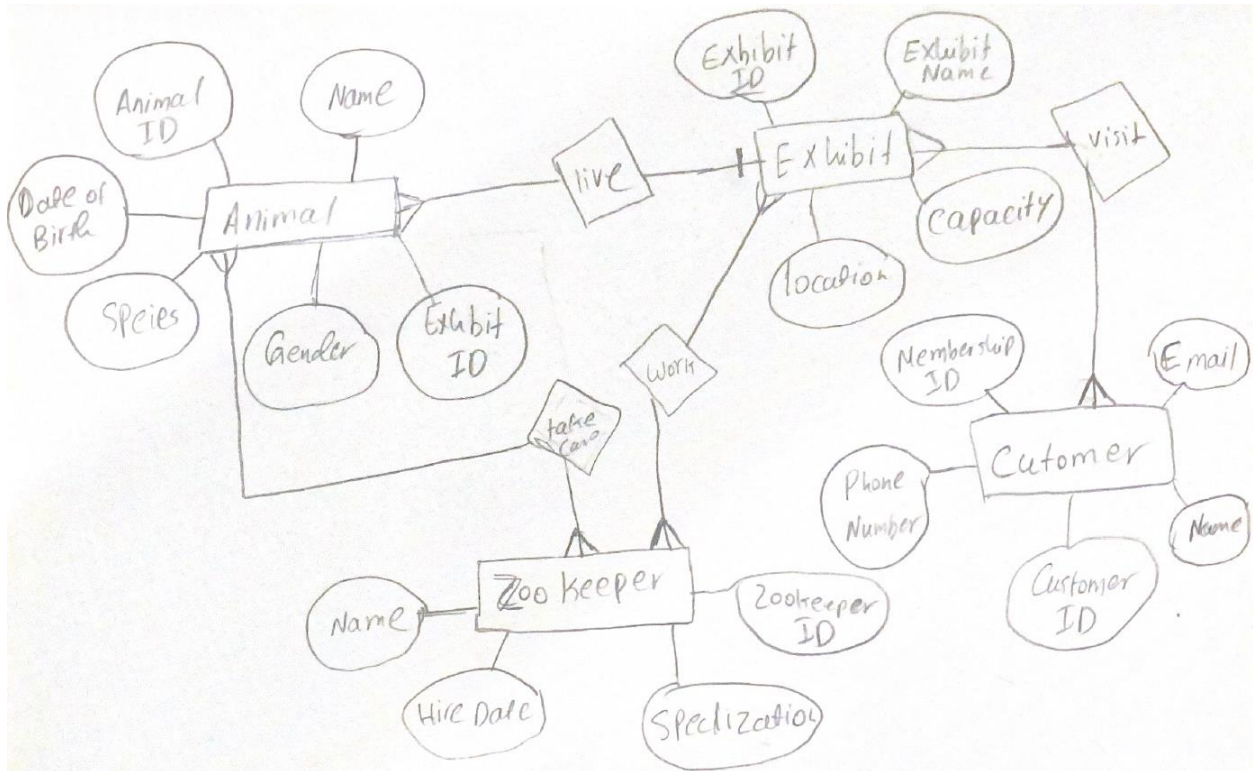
Animal ID
Name
Date of Birth
Animal
Speies
Gender
Exhibit ID
live
Exhibit ID
Exhibit Name
Exhibit
Capacity
location
visit
Membership ID
Email
Cutomer
Phone Number
Name
Customer ID
Work
take Care
Zoo keeper
Name
Zookeeper ID
Hire Date
Speclization